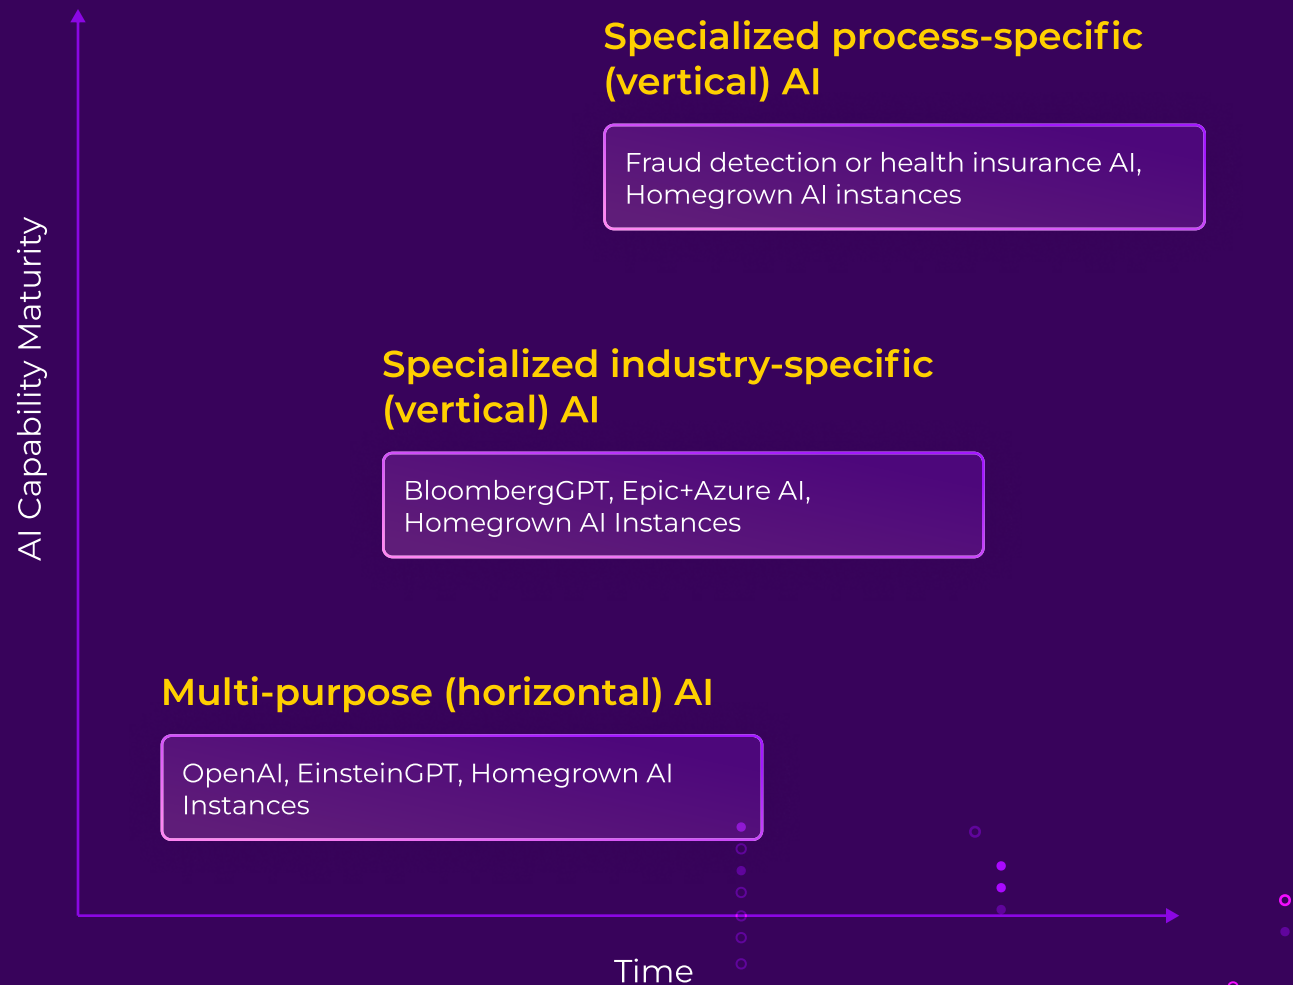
Specialized process-specific (vertical) AI

Fraud detection or health insurance AI, Homegrown AI instances

Specialized industry-specific (vertical) AI

BloombergGPT, Epic+Azure AI, Homegrown AI Instances

Multi-purpose (horizontal) AI

OpenAI, EinsteinGPT, Homegrown AI Instances

AI Capability Maturity

Time